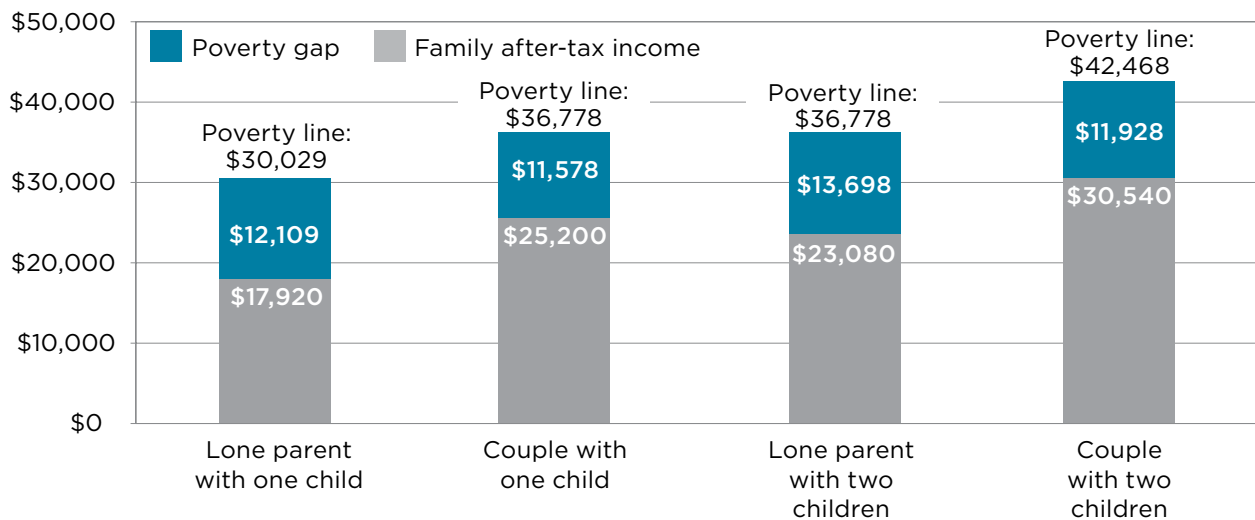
$50,000
$40,000
$30,000
$20,000
$10,000
$0

Poverty gap
Family after-tax income

Poverty line: $30,029
$12,109
$17,920
Lone parent with one child

Poverty line: $36,778
$11,578
$25,200
Couple with one child

Poverty line: $36,778
$13,698
$23,080
Lone parent with two children

Poverty line: $42,468
$11,928
$30,540
Couple with two children